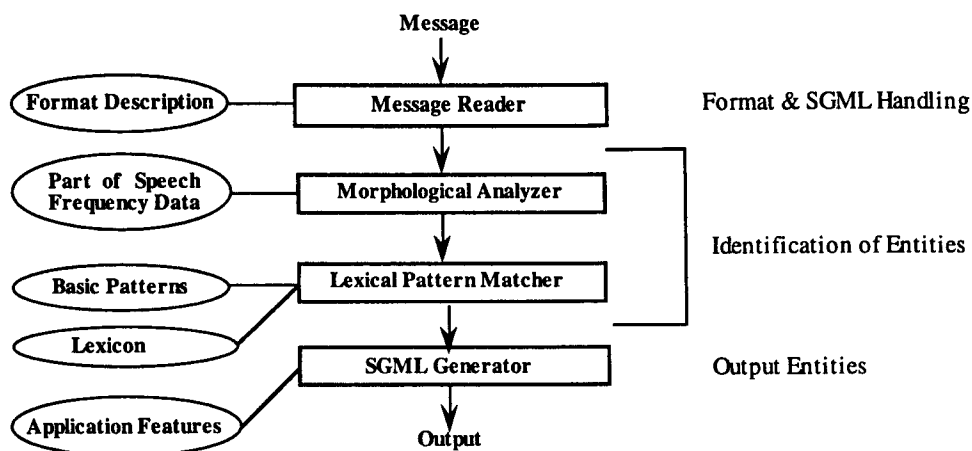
Message

Format Description

Message Reader

Format & SGML Handling

Part of Speech Frequency Data

Morphological Analyzer

Identification of Entities

Basic Patterns

Lexical Pattern Matcher

Lexicon

SGML Generator

Output Entities

Application Features

Output